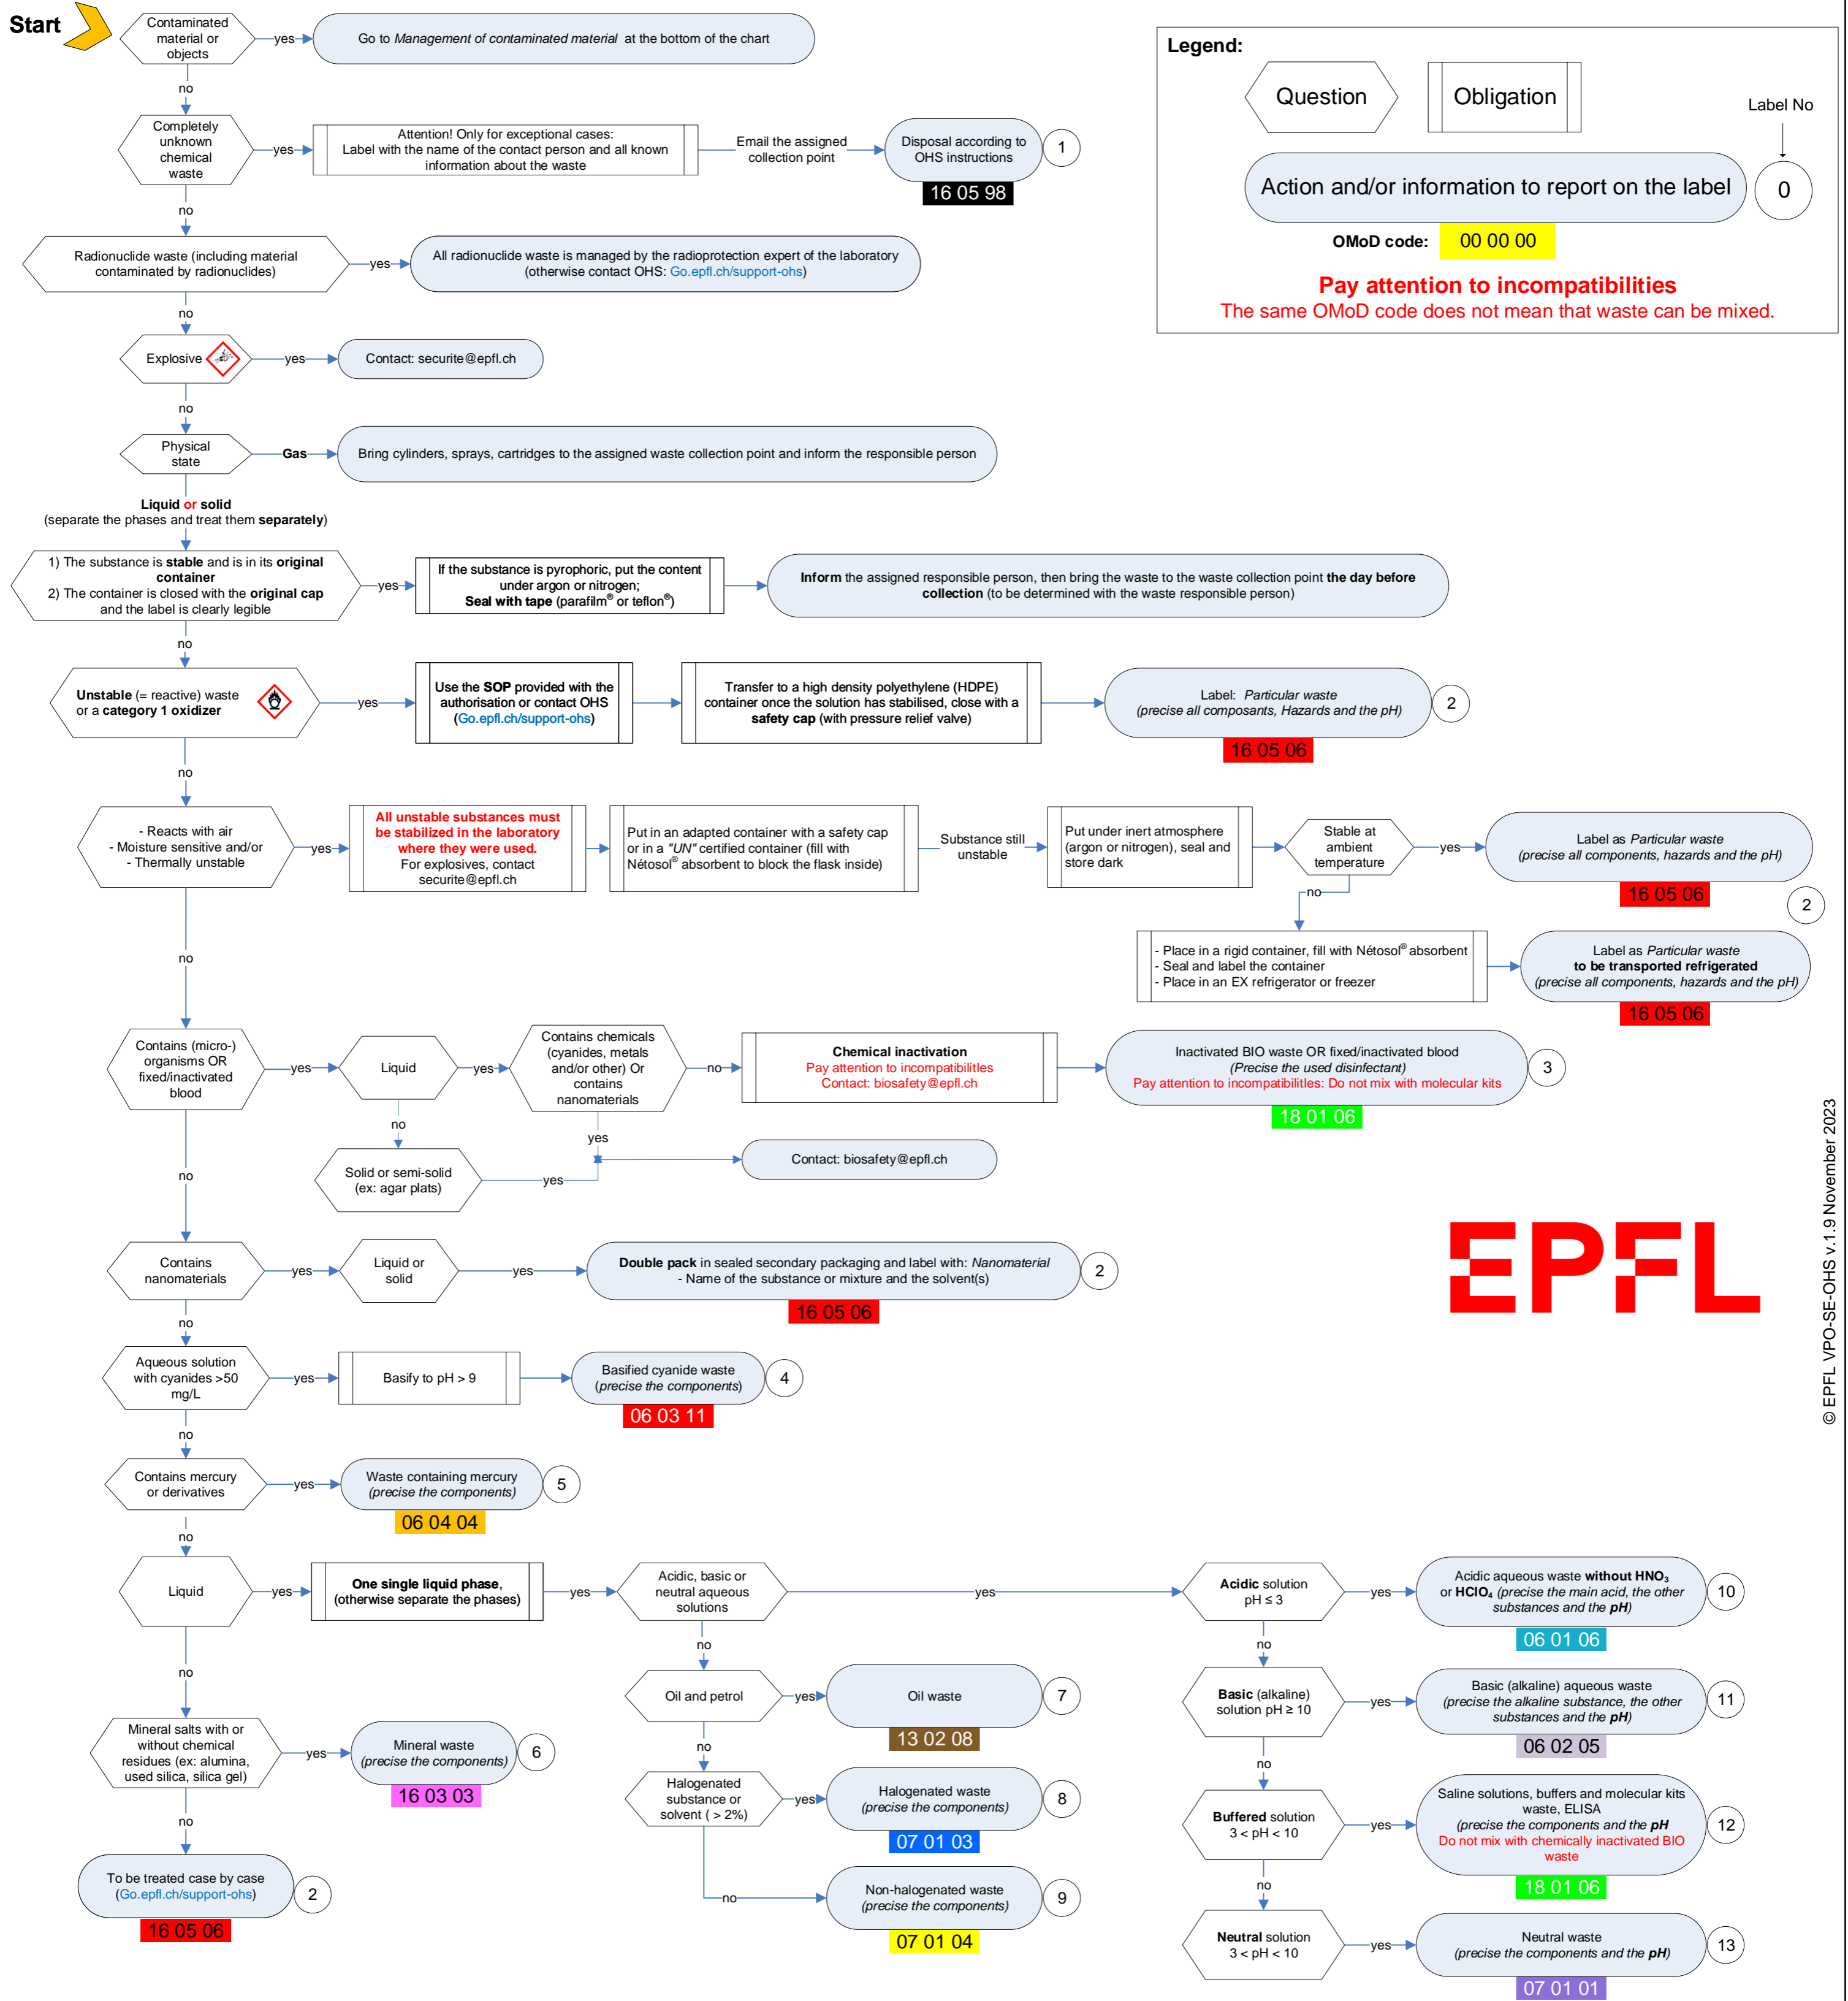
Start

Contaminated material or objects — yes → Go to *Management of contaminated material* at the bottom of the chart

no

Completely unknown chemical waste — yes → Attention! Only for exceptional cases: Label with the name of the contact person and all known information about the waste → Email the assigned collection point → Disposal according to OHS instructions (1)
16 05 98

no

Radionuclide waste (including material contaminated by radionuclides) — yes → All radionuclide waste is managed by the radioprotection expert of the laboratory (otherwise contact OHS: Go.epfl.ch/support-ohs)

no

Explosive — yes → Contact: securite@epfl.ch

no

Physical state — Gas → Bring cylinders, sprays, cartridges to the assigned waste collection point and inform the responsible person

**Liquid or solid**
(separate the phases and treat them **separately**)

1) The substance is **stable** and is in its **original container**
2) The container is closed with the **original cap** and the label is clearly legible — yes → If the substance is pyrophoric, put the content under argon or nitrogen; **Seal with tape** (parafilm® or teflon®) → **Inform** the assigned responsible person, then bring the waste to the waste collection point **the day before collection** (to be determined with the waste responsible person)

no

**Unstable** (= reactive) waste or a **category 1 oxidizer** — yes → Use the **SOP** provided with the authorisation or contact OHS (Go.epfl.ch/support-ohs) → Transfer to a high density polyethylene (HDPE) container once the solution has stabilised, close with a **safety cap** (with pressure relief valve) → Label: *Particular waste* *(precise all composants, Hazards and the pH)* (2)
16 05 06

no

- Reacts with air
- Moisture sensitive and/or
- Thermally unstable — yes → **All unstable substances must be stabilized in the laboratory where they were used.** For explosives, contact securite@epfl.ch → Put in an adapted container with a safety cap or in a *"UN"* certified container (fill with Nétosol® absorbent to block the flask inside) → Substance still unstable → Put under inert atmosphere (argon or nitrogen), seal and store dark → Stable at ambient temperature — yes → Label as *Particular waste* *(precise all components, hazards and the pH)*
16 05 06
(2)
no → - Place in a rigid container, fill with Nétosol® absorbent
- Seal and label the container
- Place in an EX refrigerator or freezer → Label as *Particular waste* **to be transported refrigerated** *(precise all components, hazards and the pH)*
16 05 06

no

Contains (micro-) organisms OR fixed/inactivated blood — yes → Liquid — yes → Contains chemicals (cyanides, metals and/or other) Or contains nanomaterials — no → **Chemical inactivation** Pay attention to incompatibilitles Contact: biosafety@epfl.ch → Inactivated BIO waste OR fixed/inactivated blood *(Precise the used disinfectant)* Pay attention to incompatibilities: Do not mix with molecular kits (3)
18 01 06
Liquid — no → Solid or semi-solid (ex: agar plats) — yes → Contact: biosafety@epfl.ch
Contains chemicals — yes → Contact: biosafety@epfl.ch

no

Contains nanomaterials — yes → Liquid or solid — yes → **Double pack** in sealed secondary packaging and label with: *Nanomaterial* - Name of the substance or mixture and the solvent(s) (2)
16 05 06

no

Aqueous solution with cyanides >50 mg/L — yes → Basify to pH > 9 → Basified cyanide waste *(precise the components)* (4)
06 03 11

no

Contains mercury or derivatives — yes → Waste containing mercury *(precise the components)* (5)
06 04 04

no

Liquid — yes → **One single liquid phase**, (otherwise separate the phases) — yes → Acidic, basic or neutral aqueous solutions — yes → **Acidic** solution pH ≤ 3 — yes → Acidic aqueous waste **without HNO$_3$** or **HClO$_4$** *(precise the main acid, the other substances and the* ***pH****)* (10)
06 01 06
no → **Basic** (alkaline) solution pH ≥ 10 — yes → Basic (alkaline) aqueous waste *(precise the alkaline substance, the other substances and the* ***pH****)* (11)
06 02 05
no → **Buffered** solution 3 < pH < 10 — yes → Saline solutions, buffers and molecular kits waste, ELISA *(precise the components and the* ***pH*** Do not mix with chemically inactivated BIO waste (12)
18 01 06
no → **Neutral** solution 3 < pH < 10 — yes → Neutral waste *(precise the components and the* ***pH****)* (13)
07 01 01

Acidic, basic or neutral aqueous solutions — no → Oil and petrol — yes → Oil waste (7)
13 02 08
no → Halogenated substance or solvent ( > 2%) — yes → Halogenated waste *(precise the components)* (8)
07 01 03
no → Non-halogenated waste *(precise the components)* (9)
07 01 04

no

Mineral salts with or without chemical residues (ex: alumina, used silica, silica gel) — yes → Mineral waste *(precise the components)* (6)
16 03 03

no

To be treated case by case (Go.epfl.ch/support-ohs) (2)
16 05 06

**Legend:**
Question
Obligation
Label No
Action and/or information to report on the label
0
**OMoD code:** 00 00 00
**Pay attention to incompatibilities**
The same OMoD code does not mean that waste can be mixed.

EPFL

© EPFL VPO-SE-OHS v.1.9 November 2023